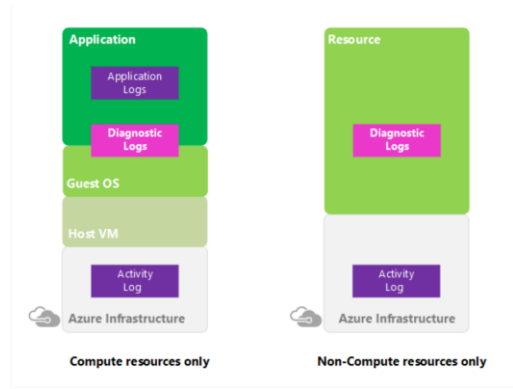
Application

Application Logs

Diagnostic Logs

Guest OS

Host VM

Activity Log

Azure Infrastructure

Compute resources only

Resource

Diagnostic Logs

Activity Log

Azure Infrastructure

Non-Compute resources only